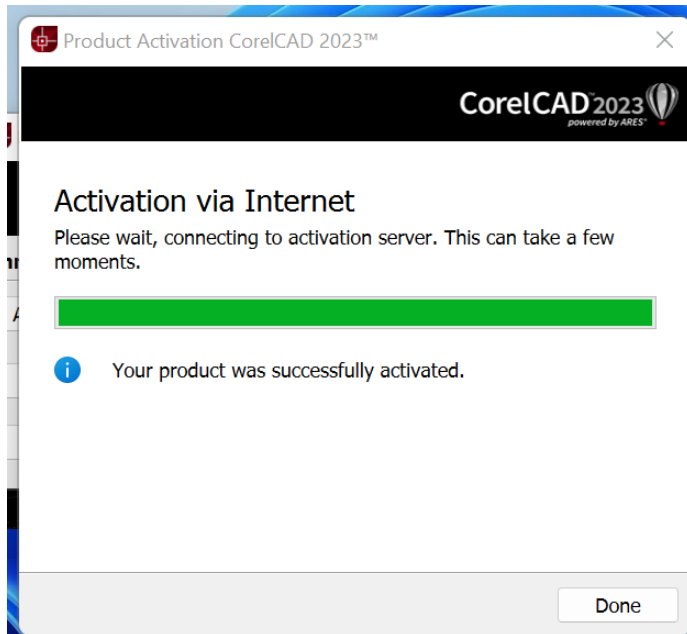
Product Activation CorelCAD 2023™

CorelCAD 2023
powered by ARES®

Activation via Internet

Please wait, connecting to activation server. This can take a few moments.

Your product was successfully activated.

Done